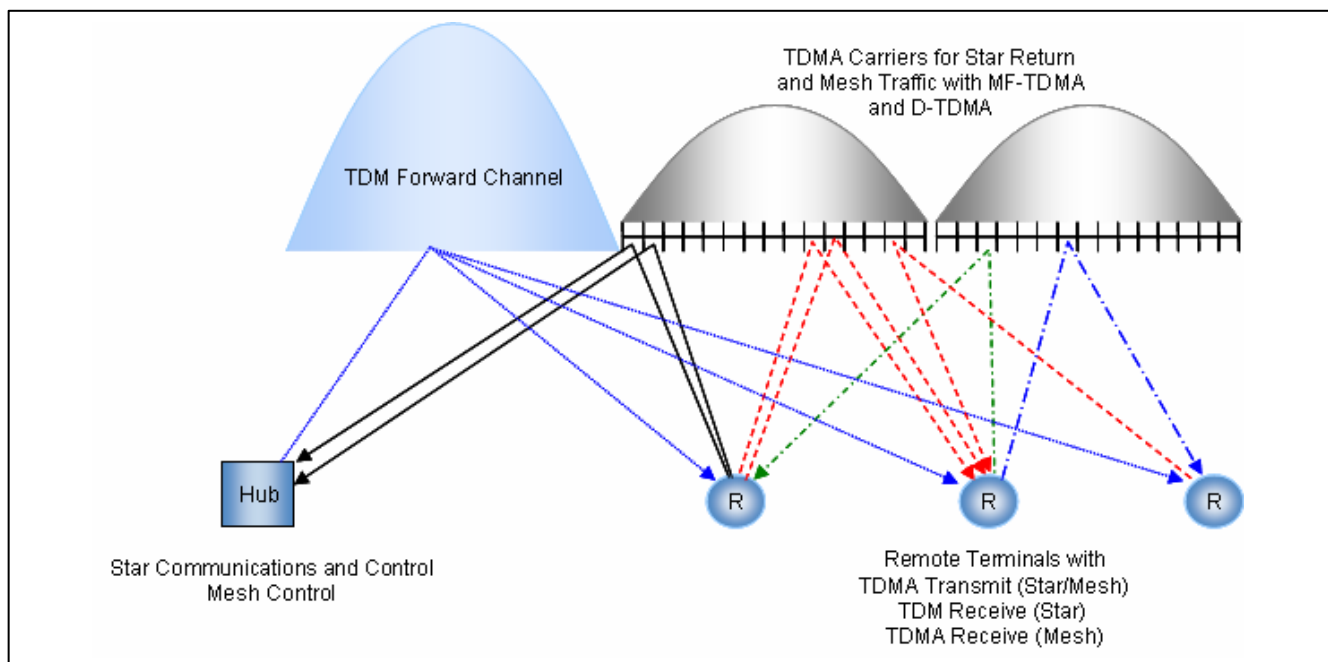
TDMA Carriers for Star Return and Mesh Traffic with MF-TDMA and D-TDMA

TDM Forward Channel

Hub

R

R

R

Star Communications and Control
Mesh Control

Remote Terminals with
TDMA Transmit (Star/Mesh)
TDM Receive (Star)
TDMA Receive (Mesh)